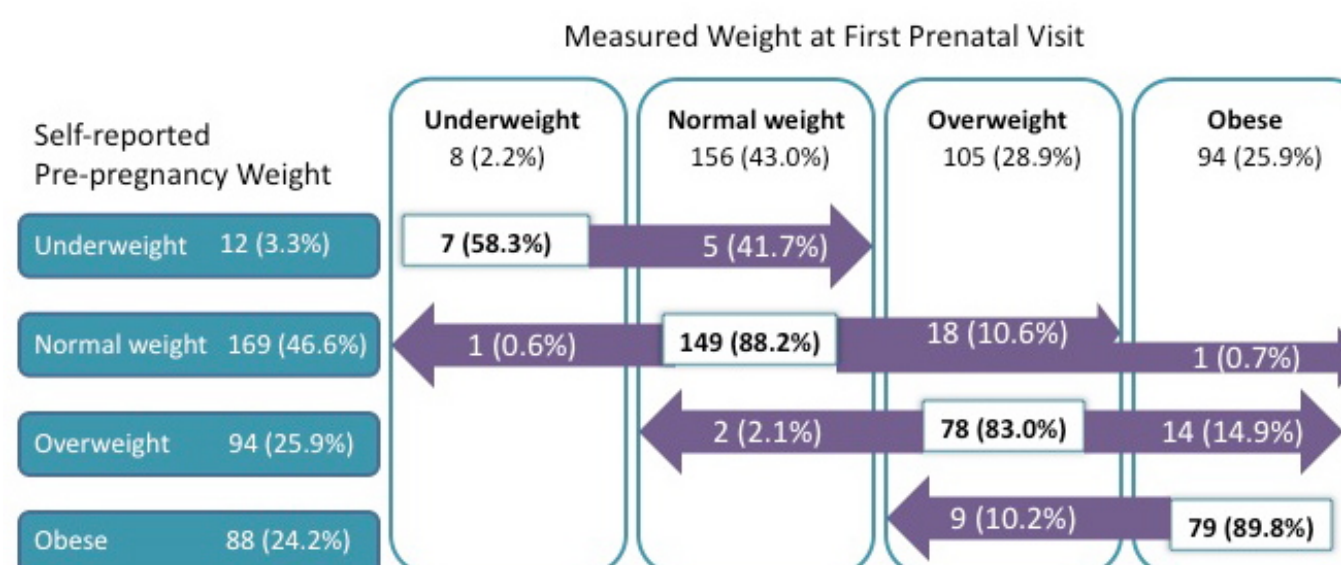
Measured Weight at First Prenatal Visit

Self-reported Pre-pregnancy Weight

Underweight
8 (2.2%)

Normal weight
156 (43.0%)

Overweight
105 (28.9%)

Obese
94 (25.9%)

Underweight 12 (3.3%)

7 (58.3%)

5 (41.7%)

Normal weight 169 (46.6%)

1 (0.6%)

149 (88.2%)

18 (10.6%)

1 (0.7%)

Overweight 94 (25.9%)

2 (2.1%)

78 (83.0%)

14 (14.9%)

Obese 88 (24.2%)

9 (10.2%)

79 (89.8%)